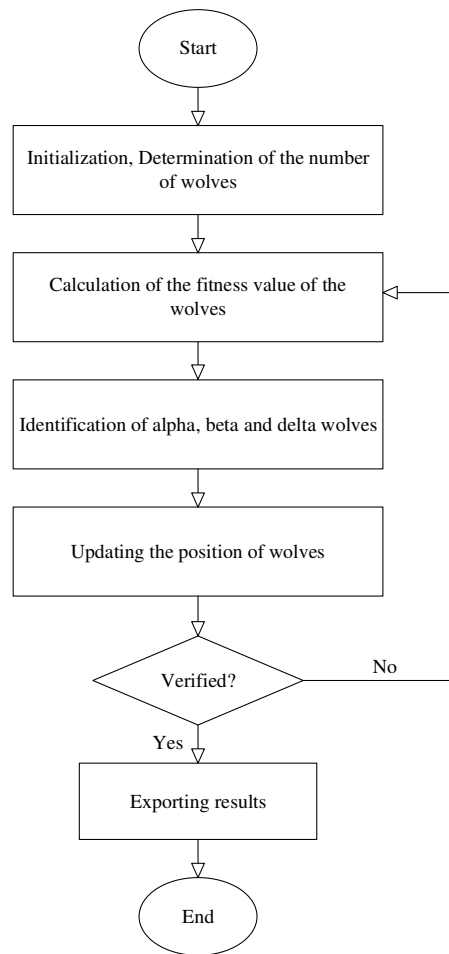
Start

Initialization, Determination of the number of wolves

Calculation of the fitness value of the wolves

Identification of alpha, beta and delta wolves

Updating the position of wolves

Verified?

No

Yes

Exporting results

End